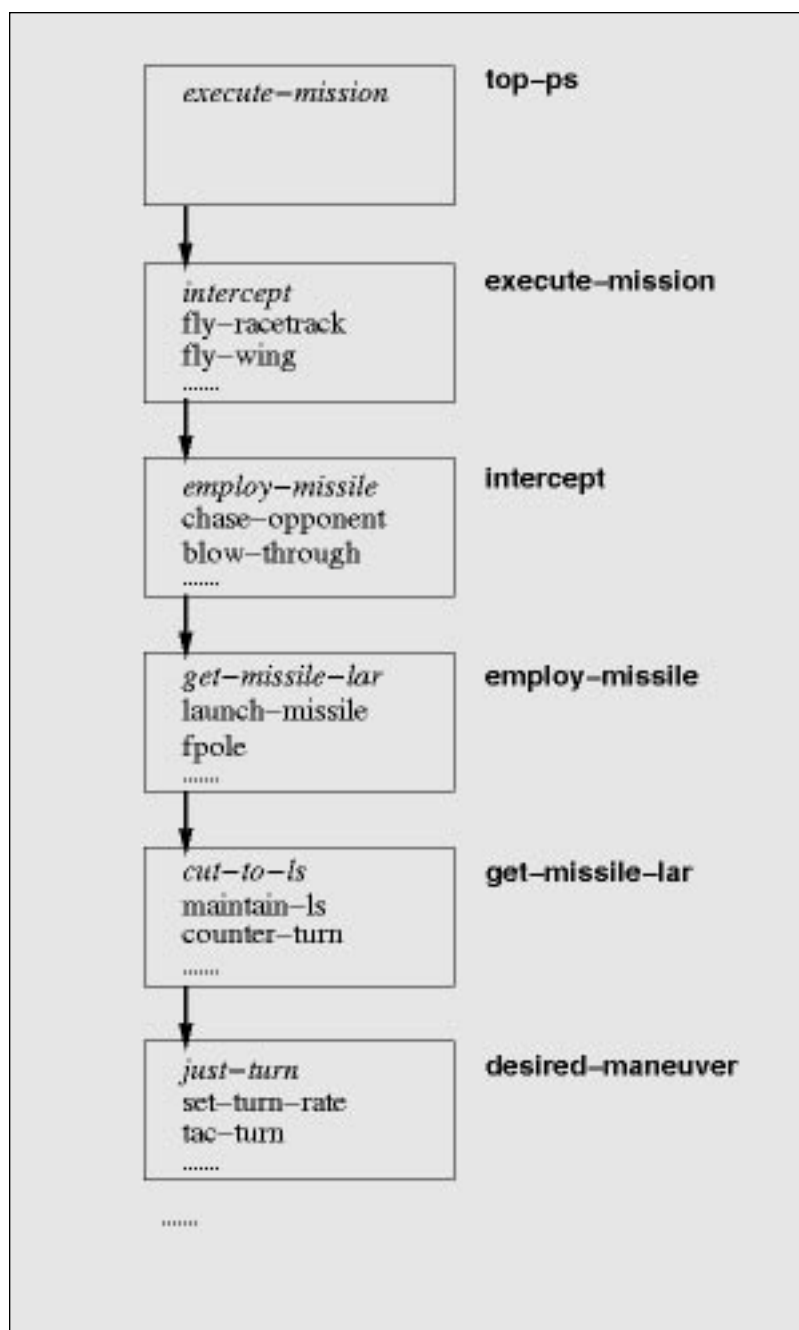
execute–mission

top–ps

intercept
fly–racetrack
fly–wing
.......

execute–mission

employ–missile
chase–opponent
blow–through
.......

intercept

get–missile–lar
launch–missile
fpole
.......

employ–missile

cut–to–ls
maintain–ls
counter–turn
.......

get–missile–lar

just–turn
set–turn–rate
tac–turn
.......

desired–maneuver

.......